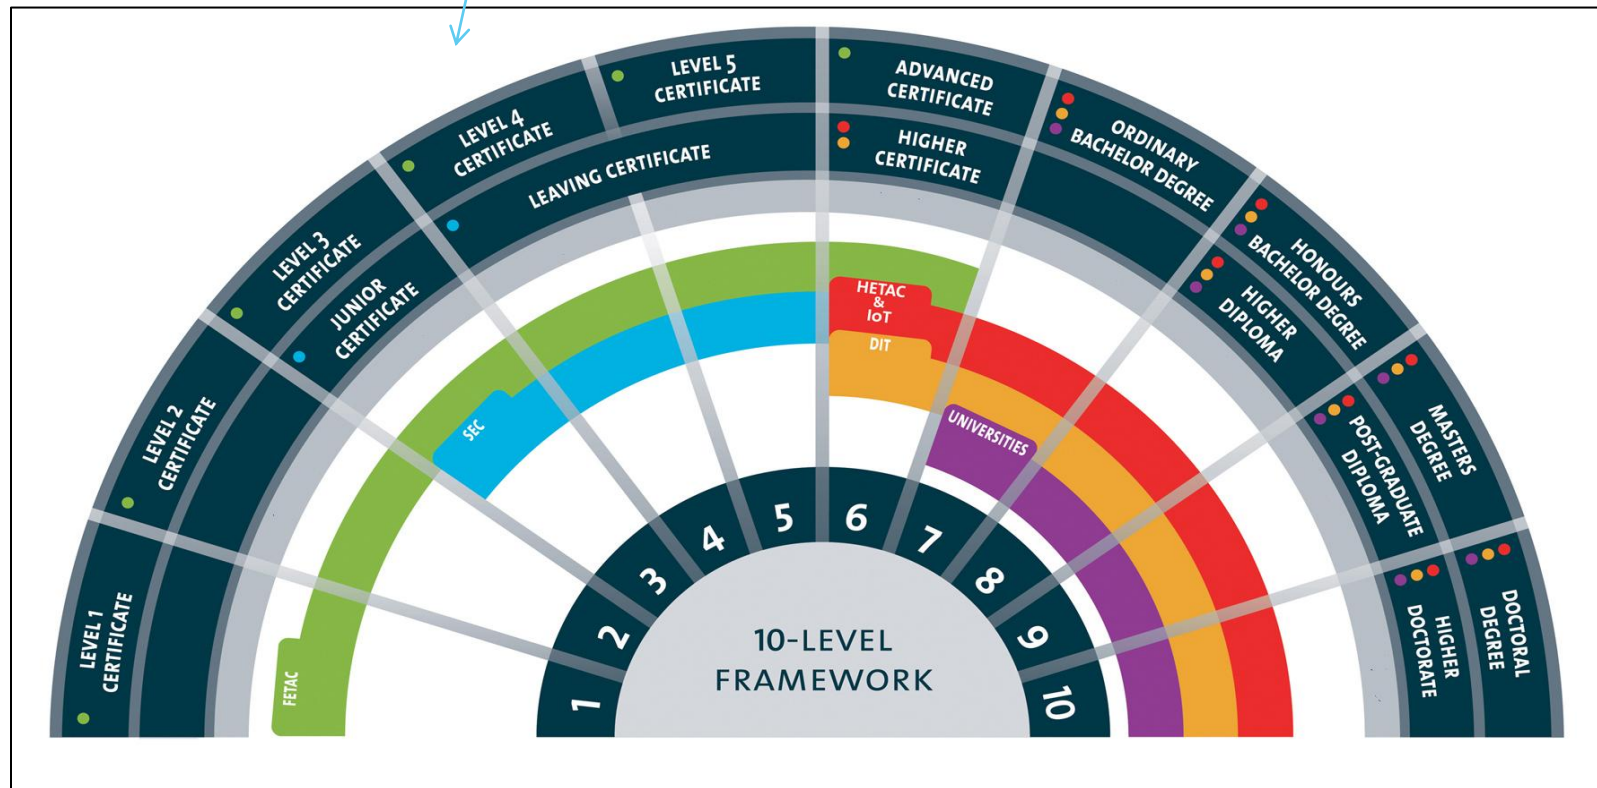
LEVEL 1 CERTIFICATE

LEVEL 2 CERTIFICATE

LEVEL 3 CERTIFICATE

JUNIOR CERTIFICATE

LEVEL 4 CERTIFICATE

LEAVING CERTIFICATE

LEVEL 5 CERTIFICATE

ADVANCED CERTIFICATE

HIGHER CERTIFICATE

ORDINARY BACHELOR DEGREE

HONOURS BACHELOR DEGREE

HIGHER DIPLOMA

MASTERS DEGREE

POST-GRADUATE DIPLOMA

DOCTORAL DEGREE

HIGHER DOCTORATE

FETAC

SEC

HETAC & IoT

DIT

UNIVERSITIES

1 2 3 4 5 6 7 8 9 10

10-LEVEL FRAMEWORK